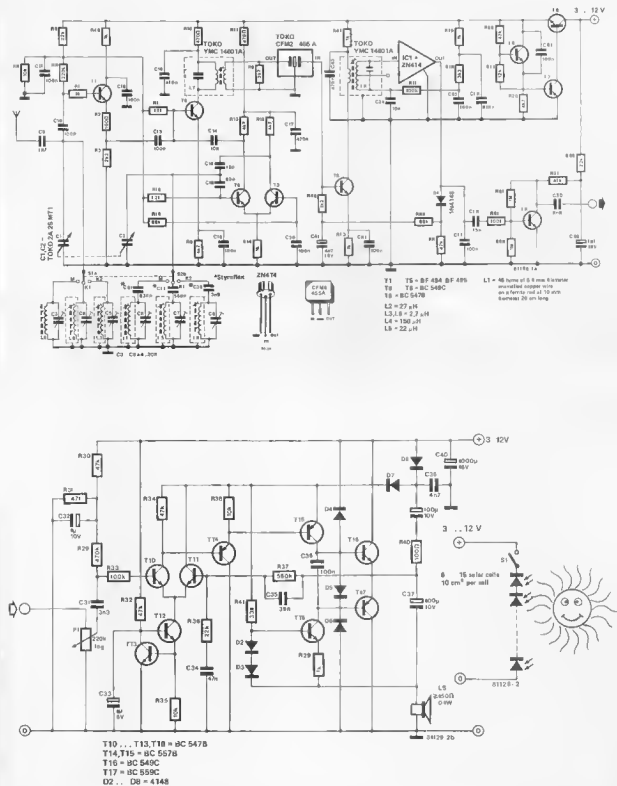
3 ... 12 V

TOKO
YMC 14801A

TOKO
CFM2 455 A

TOKO
YMC 14801A

IC1
ZN414

OUT

TOKO 2A 26 MT1

C1/C2

ZN414

CFM2 455A

*Styroflex

C3 ... C8 = ...

T1 ... T5 = BF 494, BF 495
T6 = BC 549C
T8 = BC 547B

L2 = 27 μH
L3, L5 = 2.7 μH
L4 = 150 μH
L5 = 22 μH

L1 = 45 turns of 0.3 mm (enamelled copper wire) on a ferrite rod of 10 mm diameter 20 cm long

1N4148

81128-1a

3 ... 12V

R30 47k
R31 47k
C32 1μ 10V
R29 220k
R33 100k
C31 10n3
P1 220k log
C33 1μ 6V
R32 47k
R34 47k
R36 10k
R35 10k
R38 22k
C34 47n
R37 560k
C35 39n
C36 100n
R41
R39 1k
D1 ... D8
D7
C38 4n7
C40 4000μ 16V
100μ 10V
R40 100Ω
C37 400μ 10V
L5 2x4Ω8 0W

3 ... 12 V

S1

6 ... 15 solar cells
10 cm² per cell

81128-2

81129-2b

T10 ... T13, T18 = BC 547B
T14, T15 = BC 557B
T16 = BC 549C
T17 = BC 559C
D2 ... D8 = 4148